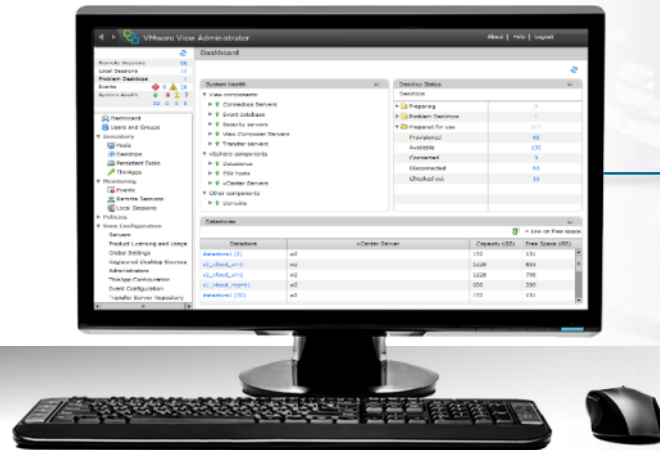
VMware View Administrator

About | Help | Logout

Dashboard

Remote Sessions 66
Local Sessions 11
Problem Desktops 7
Events 0 18
System Health 0 7

Dashboard
Users and Groups
Inventory
Pools
Desktops
Persistent Disks
ThinApps
Monitoring
Events
Remote Sessions
Local Sessions
Policies
View Configuration
Servers
Product Licensing and Usage
Global Settings
Registered Desktop Sources
Administrators
ThinApp Configuration
Event Configuration
Transfer Server Repository

System Health

View components
Connection Servers
Event database
Security servers
View Composer Servers
Transfer servers
vSphere components
Datastores
ESX hosts
vCenter Servers
Other components
Domains

Desktop Status

Desktops

Preparing 3
Problem Desktops 7
Prepared for use 277
Provisioned 93
Available 130
Connected 3
Disconnected 50
Checked out 11

Datastores

Low on free space

| Datastore | vCenter Server | Capacity (GB) | Free Space (GB) |
|---|---|---|---|
| datastore1 (2) | vc2 | 153 | 151 |
| c1_cfsvol_vm1 | vc2 | 1228 | 800 |
| c1_cfsvol_vm2 | vc2 | 1228 | 798 |
| c1_cfsvol_mgmt | vc2 | 300 | 290 |
| datastore1 (39) | vc2 | 153 | 151 |